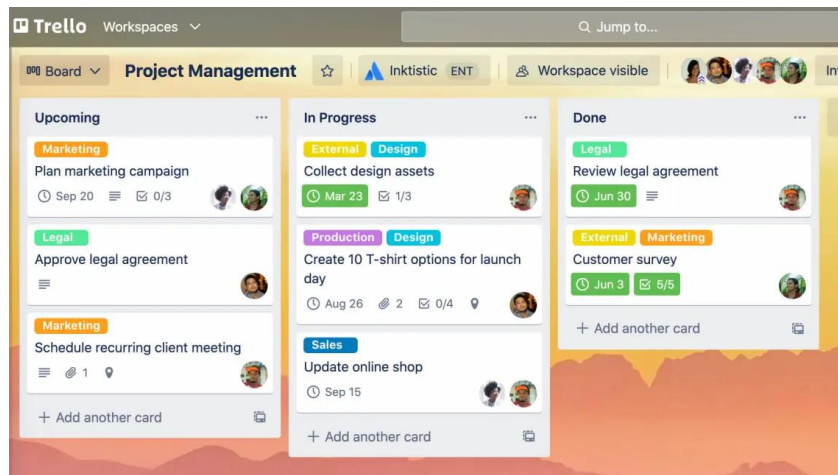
Trello Workspaces

Jump to...

Board

Project Management

Inktistic ENT

Workspace visible

In

Upcoming

Marketing

Plan marketing campaign

Sep 20 0/3

Legal

Approve legal agreement

Marketing

Schedule recurring client meeting

1

+ Add another card

In Progress

External Design

Collect design assets

Mar 23 1/3

Production Design

Create 10 T-shirt options for launch day

Aug 26 2 0/4

Sales

Update online shop

Sep 15

+ Add another card

Done

Legal

Review legal agreement

Jun 30

External Marketing

Customer survey

Jun 3 5/5

+ Add another card